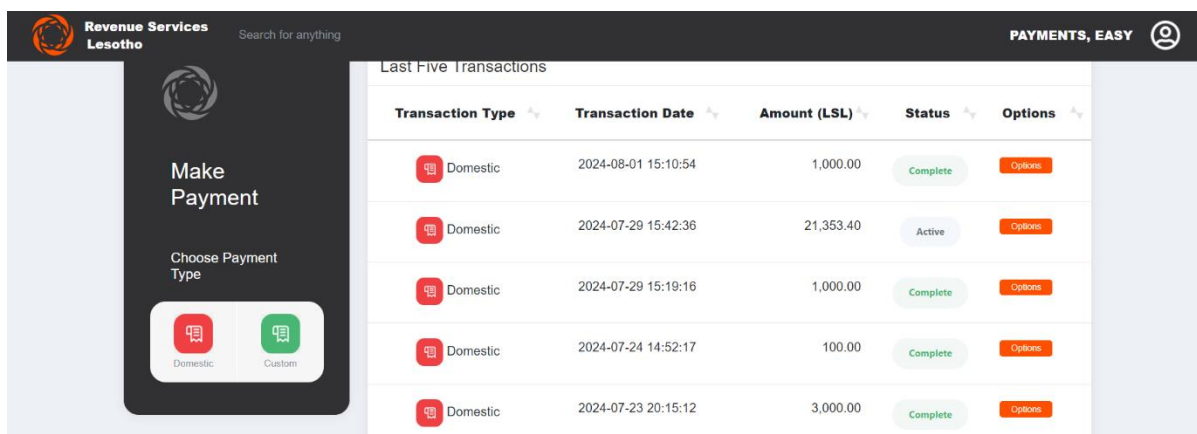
Revenue Services Lesotho

Search for anything

PAYMENTS, EASY

Make Payment

Choose Payment Type

Domestic

Custom

Last Five Transactions

| Transaction Type | Transaction Date | Amount (LSL) | Status | Options |
|---|---|---|---|---|
| Domestic | 2024-08-01 15:10:54 | 1,000.00 | Complete | Options |
| Domestic | 2024-07-29 15:42:36 | 21,353.40 | Active | Options |
| Domestic | 2024-07-29 15:19:16 | 1,000.00 | Complete | Options |
| Domestic | 2024-07-24 14:52:17 | 100.00 | Complete | Options |
| Domestic | 2024-07-23 20:15:12 | 3,000.00 | Complete | Options |